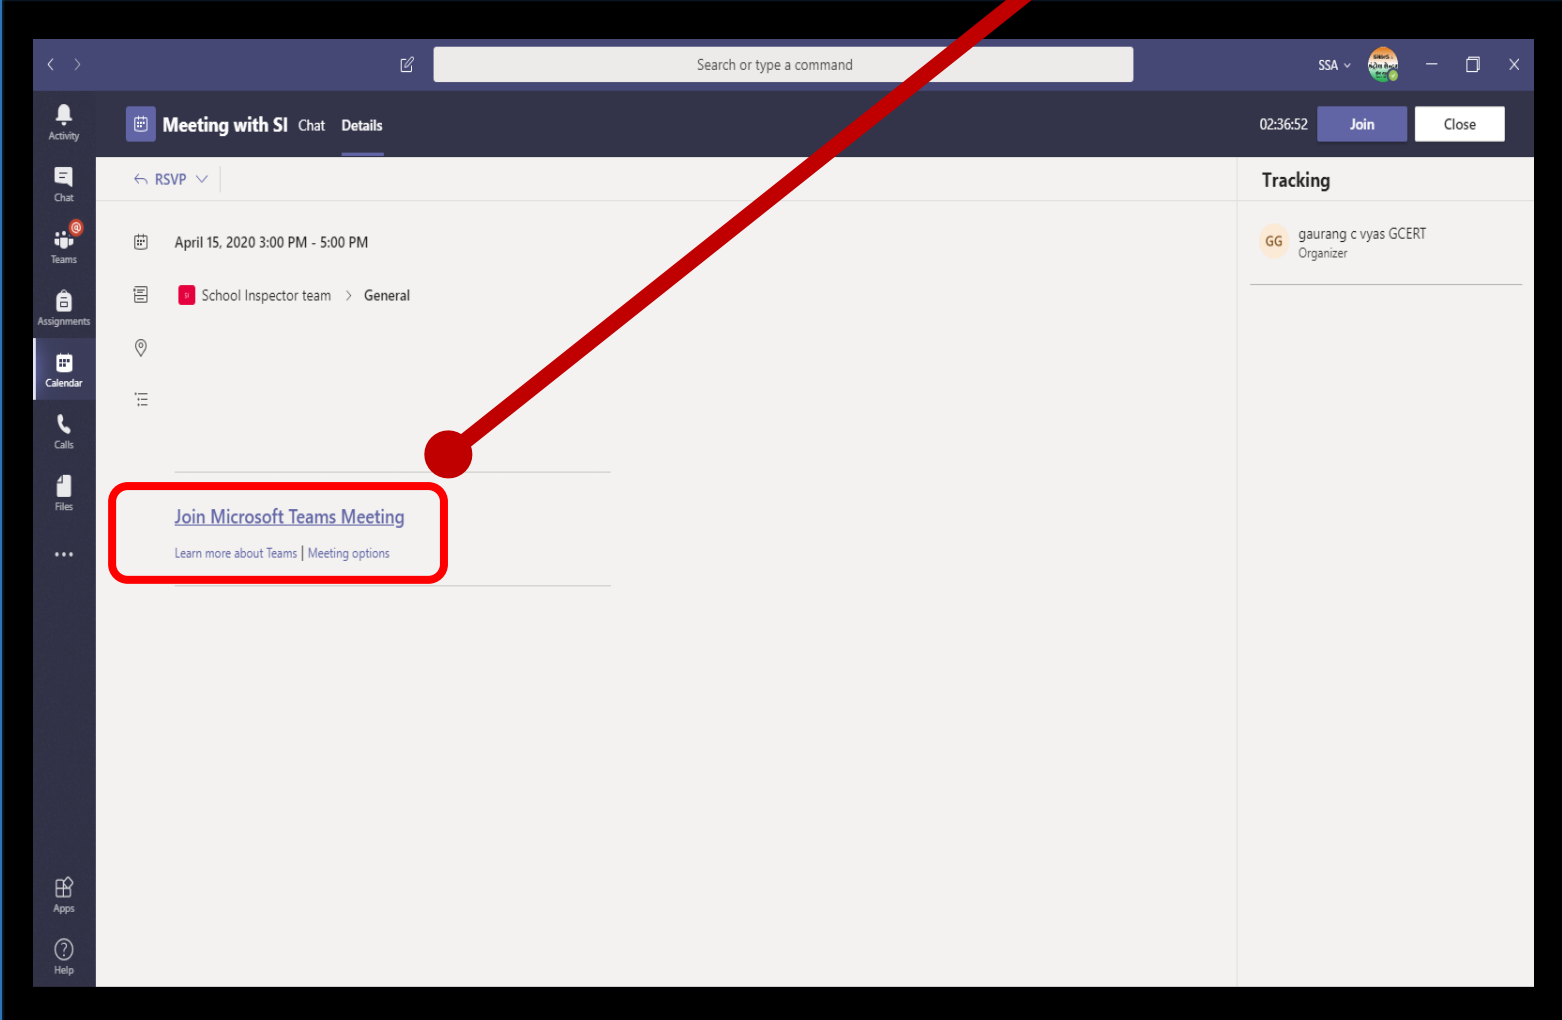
Search or type a command

SSA

Activity
Chat
Teams
Assignments
Calendar
Calls
Files
...
Apps
Help

Meeting with SI Chat Details

02:36:52 Join Close

RSVP

April 15, 2020 3:00 PM - 5:00 PM

SI School Inspector team > General

Join Microsoft Teams Meeting

Learn more about Teams | Meeting options

Tracking

GG gaurang c vyas GCERT
Organizer